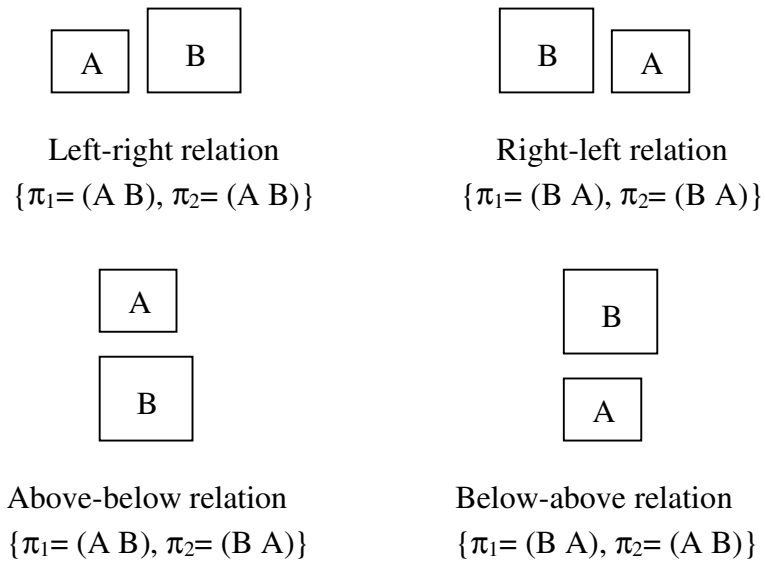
A B

B A

Left-right relation
$\{\pi_1 = (A\ B), \pi_2 = (A\ B)\}$

Right-left relation
$\{\pi_1 = (B\ A), \pi_2 = (B\ A)\}$

A
B

B
A

Above-below relation
$\{\pi_1 = (A\ B), \pi_2 = (B\ A)\}$

Below-above relation
$\{\pi_1 = (B\ A), \pi_2 = (A\ B)\}$